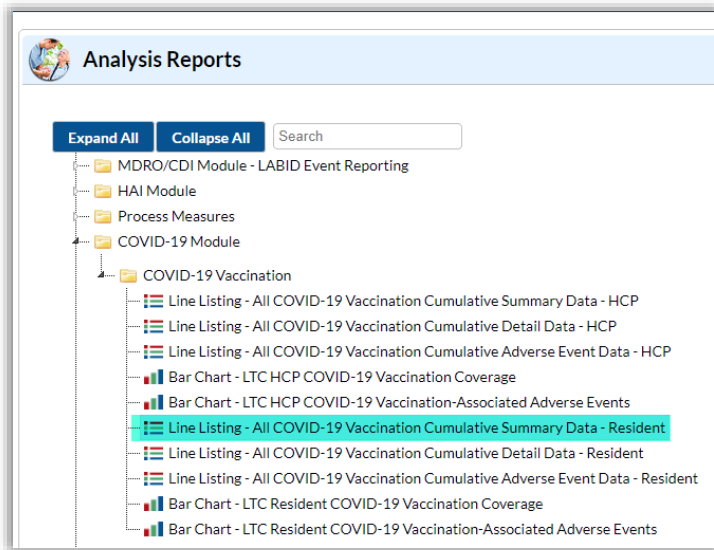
Analysis Reports

Expand All
Collapse All
Search

MDRO/CDI Module - LABID Event Reporting
HAI Module
Process Measures
COVID-19 Module
COVID-19 Vaccination
Line Listing - All COVID-19 Vaccination Cumulative Summary Data - HCP
Line Listing - All COVID-19 Vaccination Cumulative Detail Data - HCP
Line Listing - All COVID-19 Vaccination Cumulative Adverse Event Data - HCP
Bar Chart - LTC HCP COVID-19 Vaccination Coverage
Bar Chart - LTC HCP COVID-19 Vaccination-Associated Adverse Events
Line Listing - All COVID-19 Vaccination Cumulative Summary Data - Resident
Line Listing - All COVID-19 Vaccination Cumulative Detail Data - Resident
Line Listing - All COVID-19 Vaccination Cumulative Adverse Event Data - Resident
Bar Chart - LTC Resident COVID-19 Vaccination Coverage
Bar Chart - LTC Resident COVID-19 Vaccination-Associated Adverse Events